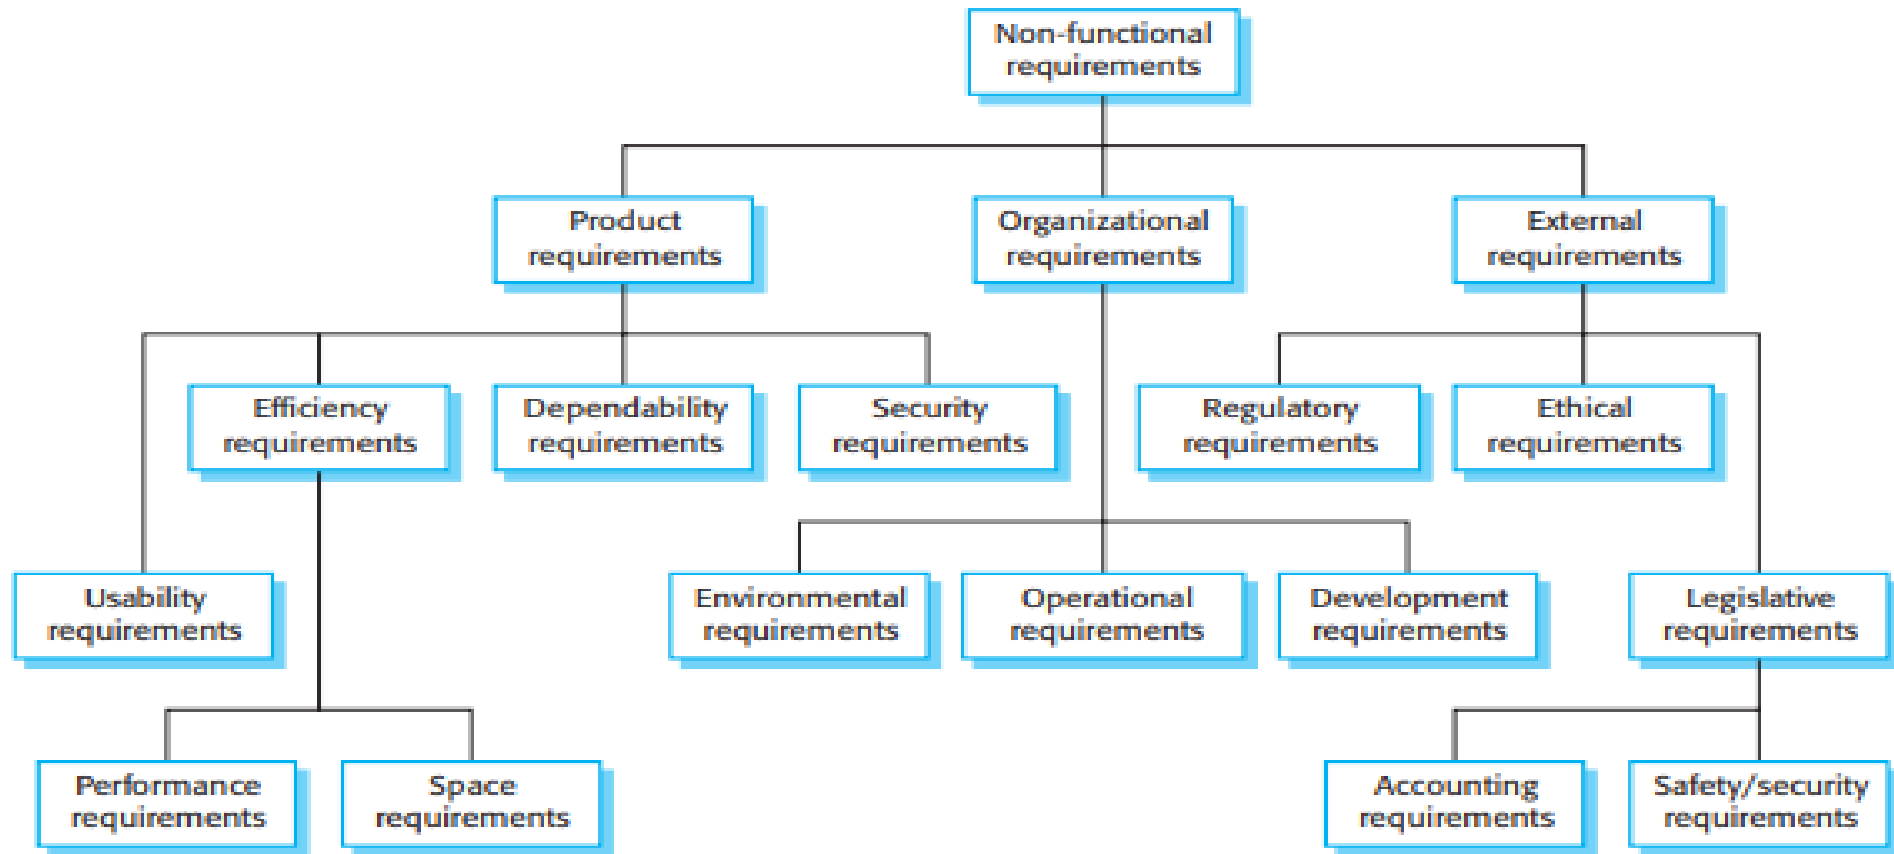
Non-functional requirements

Product requirements

Organizational requirements

External requirements

Efficiency requirements

Dependability requirements

Security requirements

Regulatory requirements

Ethical requirements

Usability requirements

Environmental requirements

Operational requirements

Development requirements

Legislative requirements

Performance requirements

Space requirements

Accounting requirements

Safety/security requirements